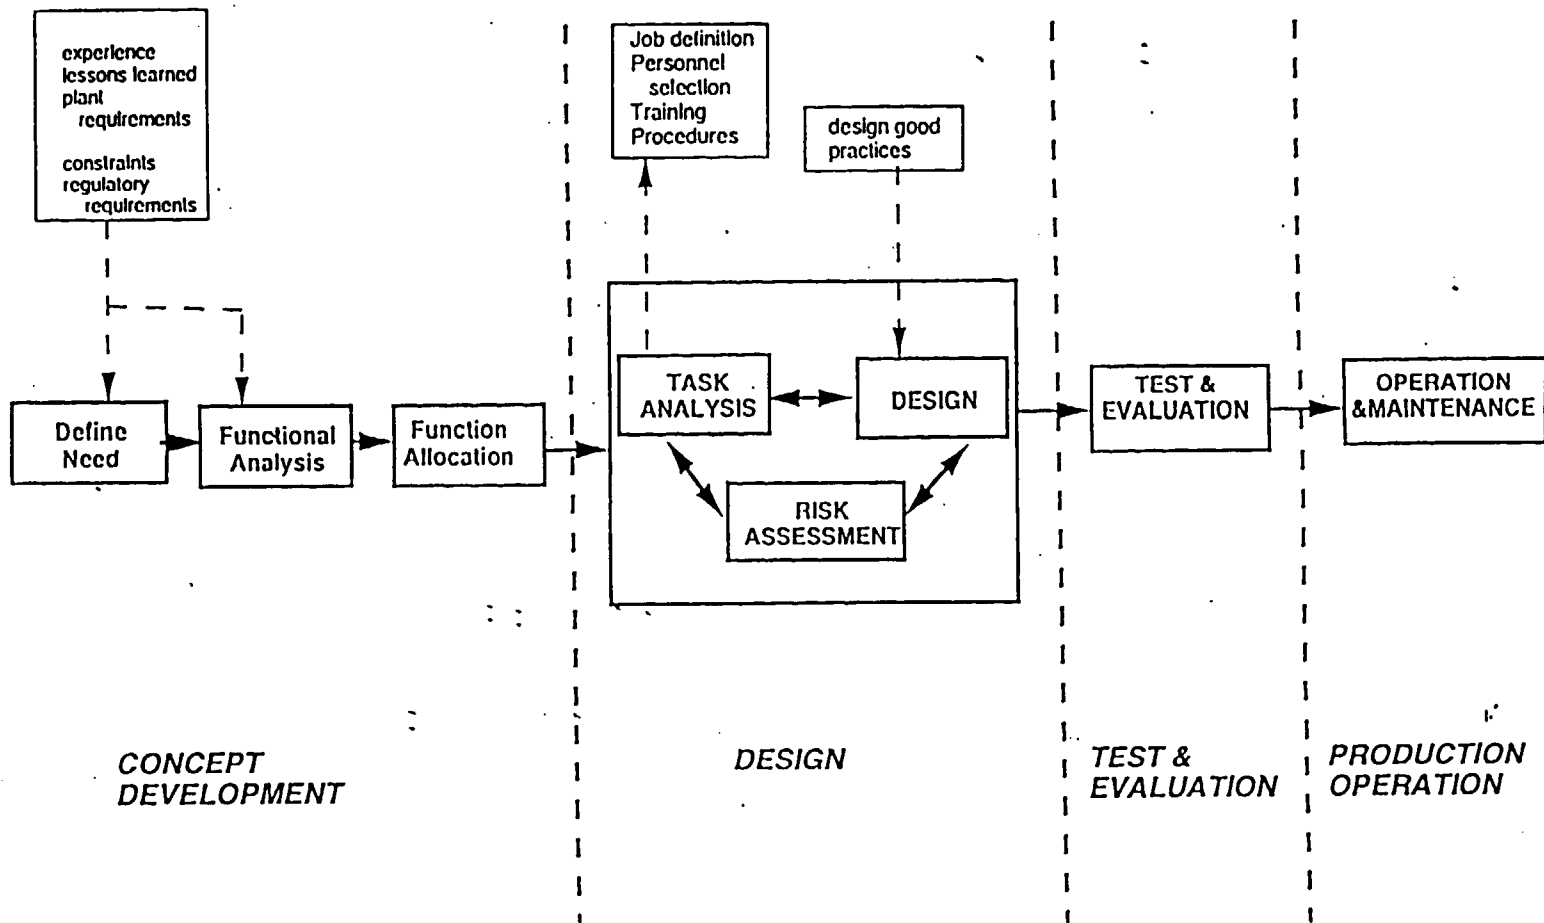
experience
lessons learned
plant requirements

constraints
regulatory requirements

Job definition
Personnel selection
Training
Procedures

design good practices

Define Need

Functional Analysis

Function Allocation

TASK ANALYSIS

DESIGN

RISK ASSESSMENT

TEST & EVALUATION

OPERATION &MAINTENANCE

CONCEPT DEVELOPMENT

DESIGN

TEST & EVALUATION

PRODUCTION OPERATION